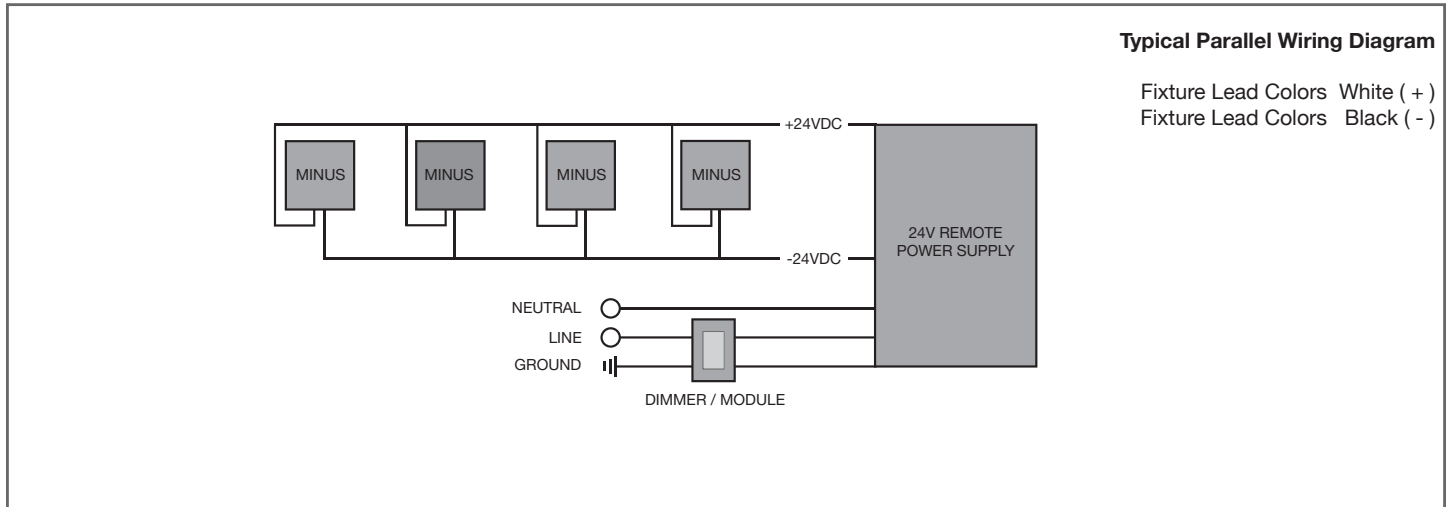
Typical Parallel Wiring Diagram

Fixture Lead Colors White ( + )
Fixture Lead Colors Black ( - )

+24VDC

MINUS

MINUS

MINUS

MINUS

24V REMOTE POWER SUPPLY

-24VDC

NEUTRAL

LINE

GROUND

DIMMER / MODULE